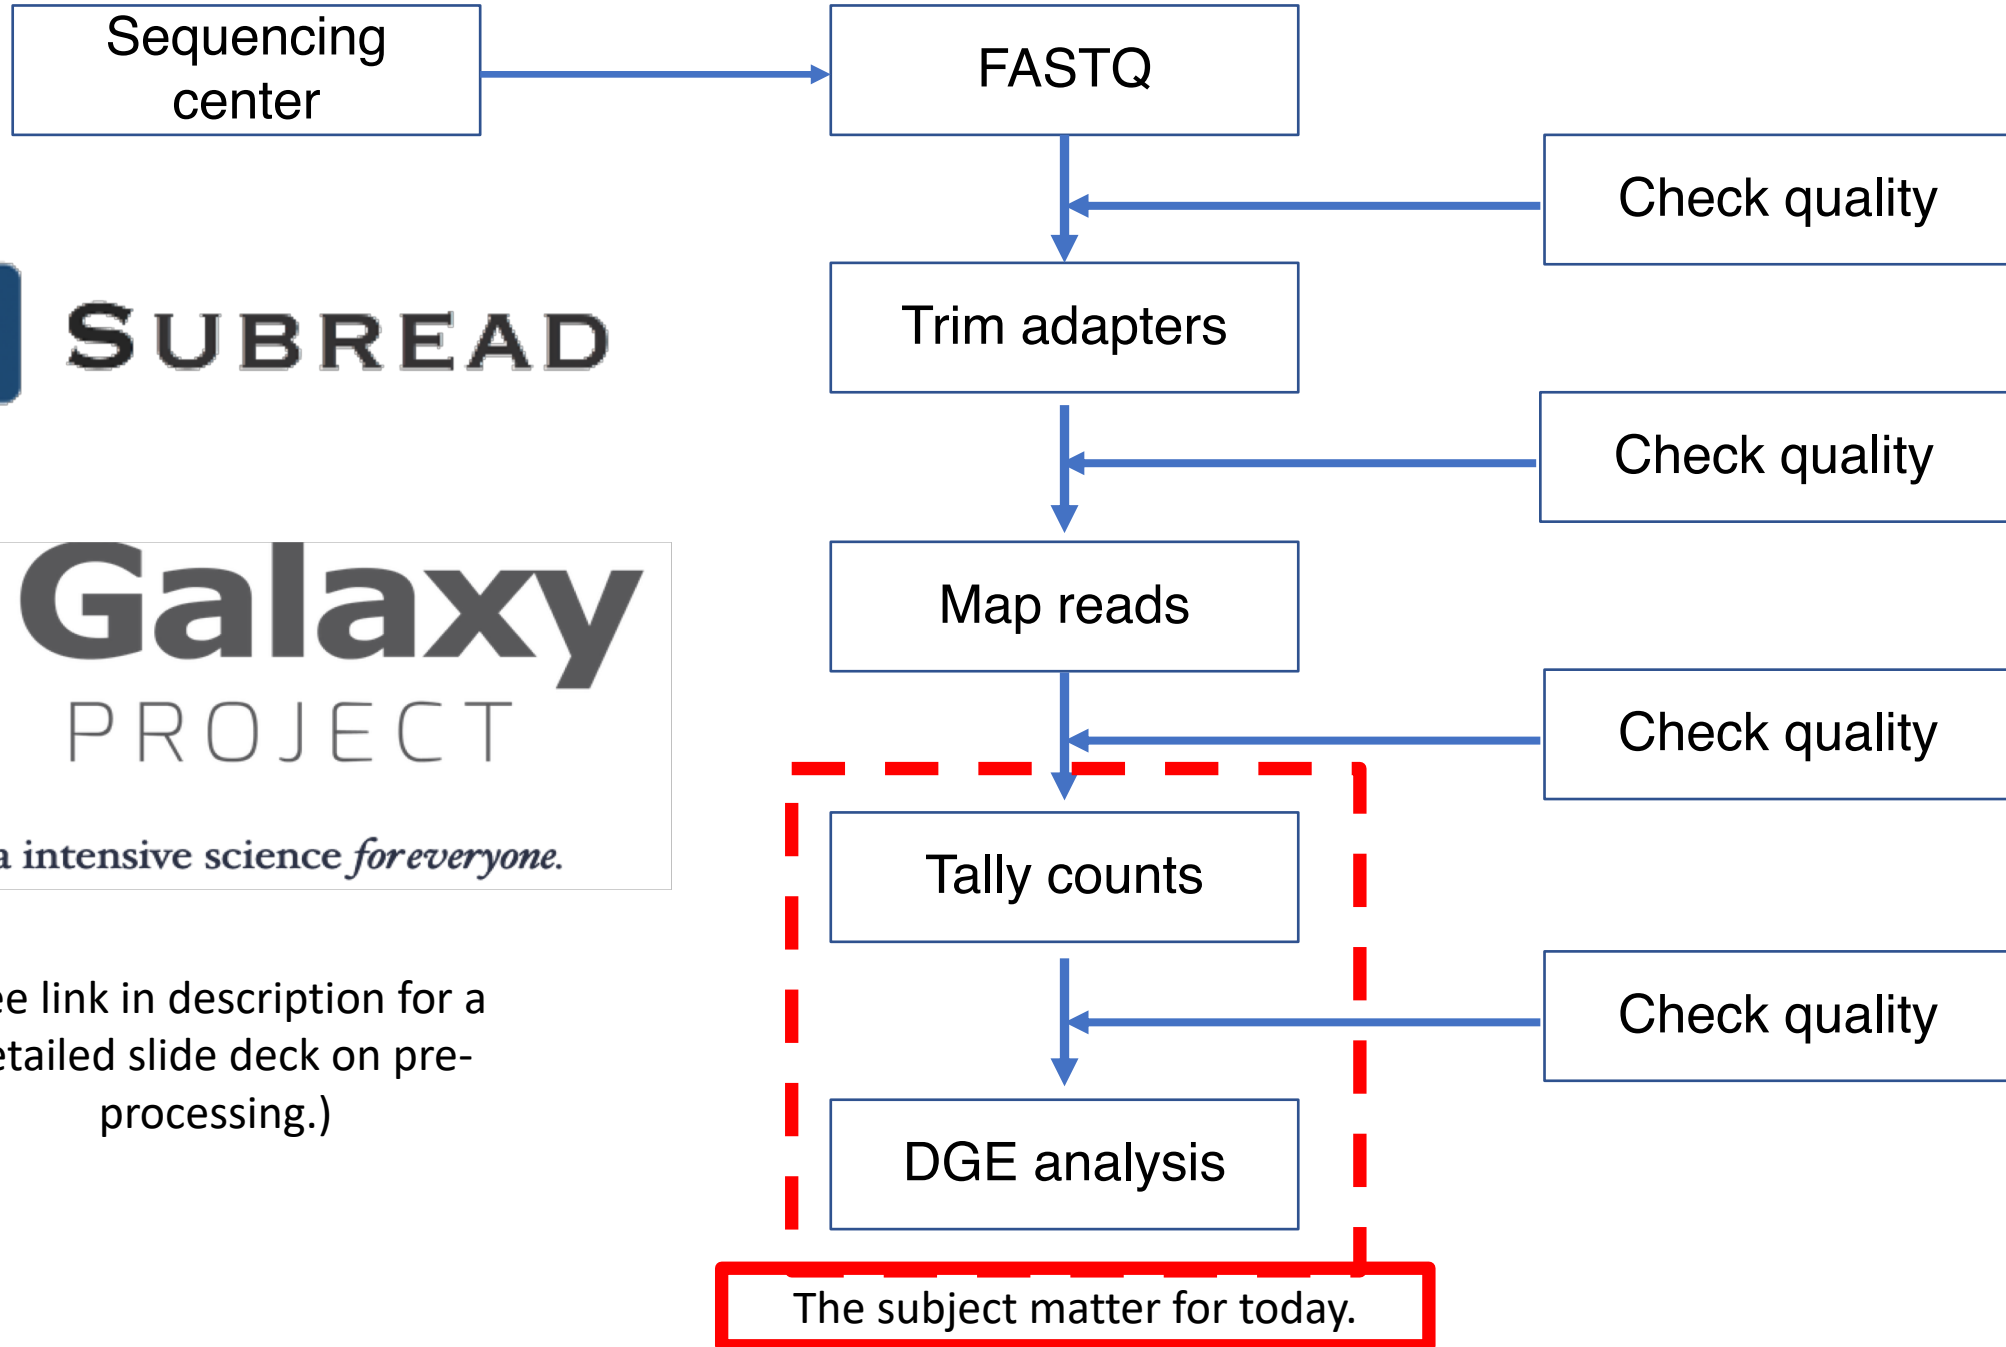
Sequencing center

FASTQ

Check quality

Trim adapters

SUBREAD

Check quality

Map reads

Galaxy PROJECT

a intensive science for everyone.

Check quality

Tally counts

Check quality

ee link in description for a etailed slide deck on preprocessing.)

DGE analysis

The subject matter for today.